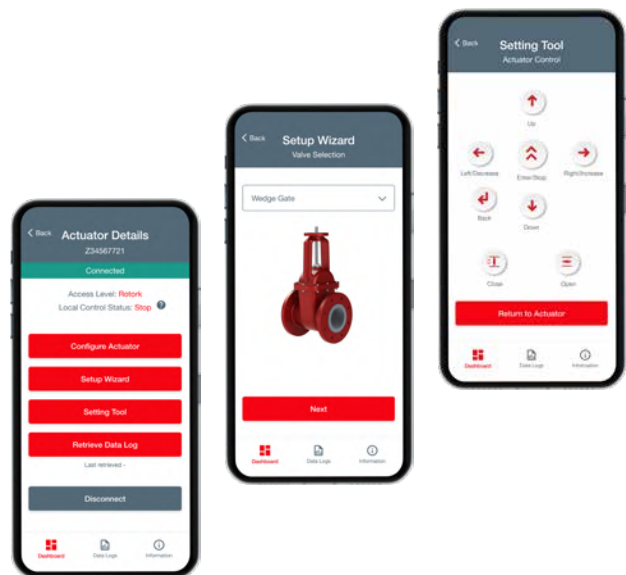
< Back
Actuator Details
Z34567721
Connected
Access Level: Rotork
Local Control Status: Stop
Configure Actuator
Setup Wizard
Setting Tool
Retrieve Data Log
Last retrieved -
Disconnect
Dashboard
Data Logs
Information

< Back
Setup Wizard
Valve Selection
Wedge Gate
Next
Dashboard
Data Logs
Information

< Back
Setting Tool
Actuator Control
Up
Left/Decrease
Enter/Stop
Right/Increase
Back
Down
Close
Open
Return to Actuator
Dashboard
Data Logs
Information